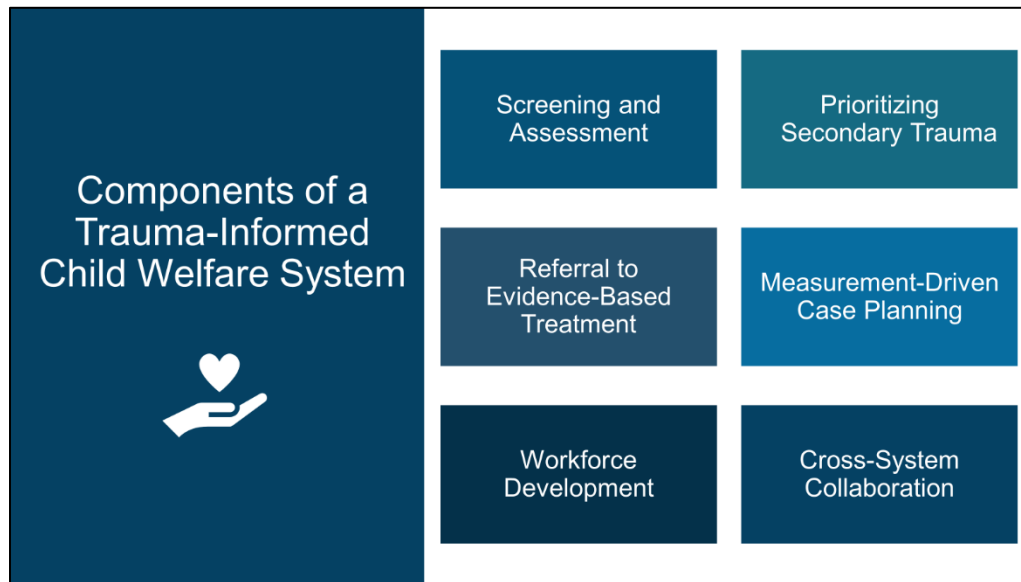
Components of a Trauma-Informed Child Welfare System

Screening and Assessment

Prioritizing Secondary Trauma

Referral to Evidence-Based Treatment

Measurement-Driven Case Planning

Workforce Development

Cross-System Collaboration